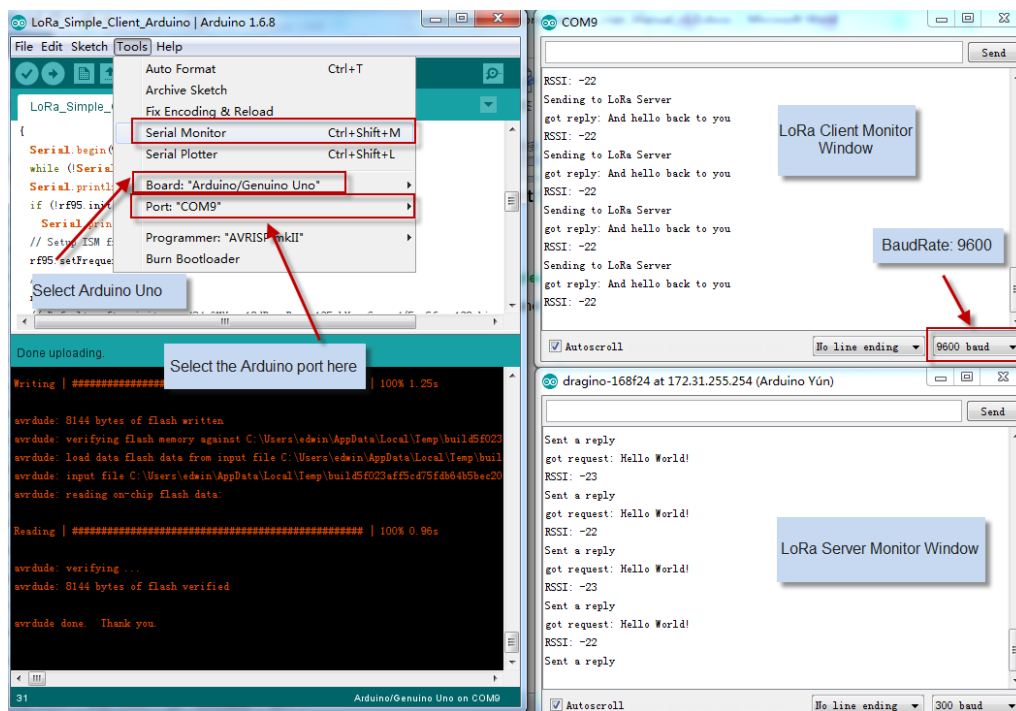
LoRa_Simple_Client_Arduino | Arduino 1.6.8

File Edit Sketch Tools Help

LoRa_Simple_C

{
Serial.begin(
while (!Serial
Serial.printl
if (!rf95.init
Serial.prin
// Setup ISM f
rf95.setFreque

Auto Format Ctrl+T
Archive Sketch
Fix Encoding & Reload
Serial Monitor Ctrl+Shift+M
Serial Plotter Ctrl+Shift+L
Board: "Arduino/Genuino Uno"
Port: "COM9"
Programmer: "AVRISP mkII"
Burn Bootloader

Select Arduino Uno

Select the Arduino port here

Done uploading.

Writing | ################ | 100% 1.25s

avrdude: 8144 bytes of flash written
avrdude: verifying flash memory against C:\Users\edwin\AppData\Local\Temp\build5f023
avrdude: load data flash data from input file C:\Users\edwin\AppData\Local\Temp\buil
avrdude: input file C:\Users\edwin\AppData\Local\Temp\build5f023aff5cd75fdb64b5bec20
avrdude: reading on-chip flash data:

Reading | ################################################## | 100% 0.96s

avrdude: verifying ...
avrdude: 8144 bytes of flash verified

avrdude done. Thank you.

31 Arduino/Genuino Uno on COM9

COM9

Send

RSSI: -22
Sending to LoRa Server
got reply: And hello back to you
RSSI: -22
Sending to LoRa Server
got reply: And hello back to you
RSSI: -22
Sending to LoRa Server
got reply: And hello back to you
RSSI: -22
Sending to LoRa Server
got reply: And hello back to you
RSSI: -22

LoRa Client Monitor Window

BaudRate: 9600

Autoscroll No line ending 9600 baud

dragino-168f24 at 172.31.255.254 (Arduino Yún)

Send

Sent a reply
got request: Hello World!
RSSI: -23
Sent a reply
got request: Hello World!
RSSI: -22
Sent a reply
got request: Hello World!
RSSI: -23
Sent a reply
got request: Hello World!
RSSI: -22
Sent a reply

LoRa Server Monitor Window

Autoscroll No line ending 300 baud